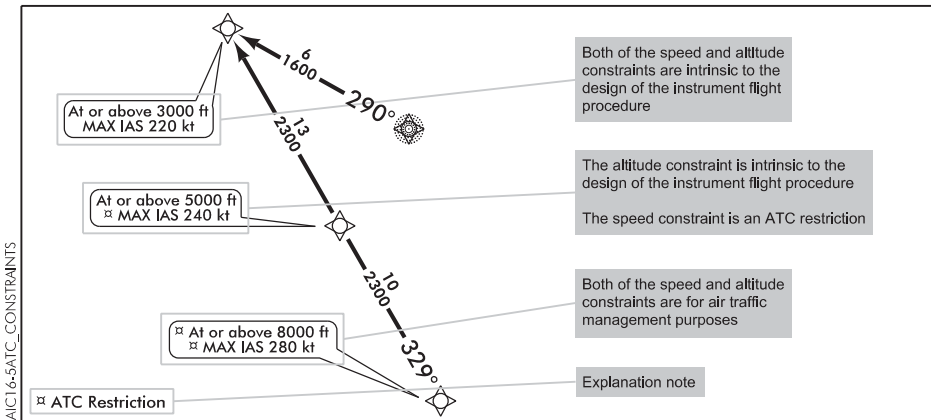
At or above 3000 ft
MAX IAS 220 kt

6
1600
290°

13
2300

Both of the speed and altitude constraints are intrinsic to the design of the instrument flight procedure

At or above 5000 ft
¤ MAX IAS 240 kt

The altitude constraint is intrinsic to the design of the instrument flight procedure

The speed constraint is an ATC restriction

10
2300

Both of the speed and altitude constraints are for air traffic management purposes

¤ At or above 8000 ft
¤ MAX IAS 280 kt

329°

Explanation note

¤ ATC Restriction

AIC16-5ATC_CONSTRAINTS